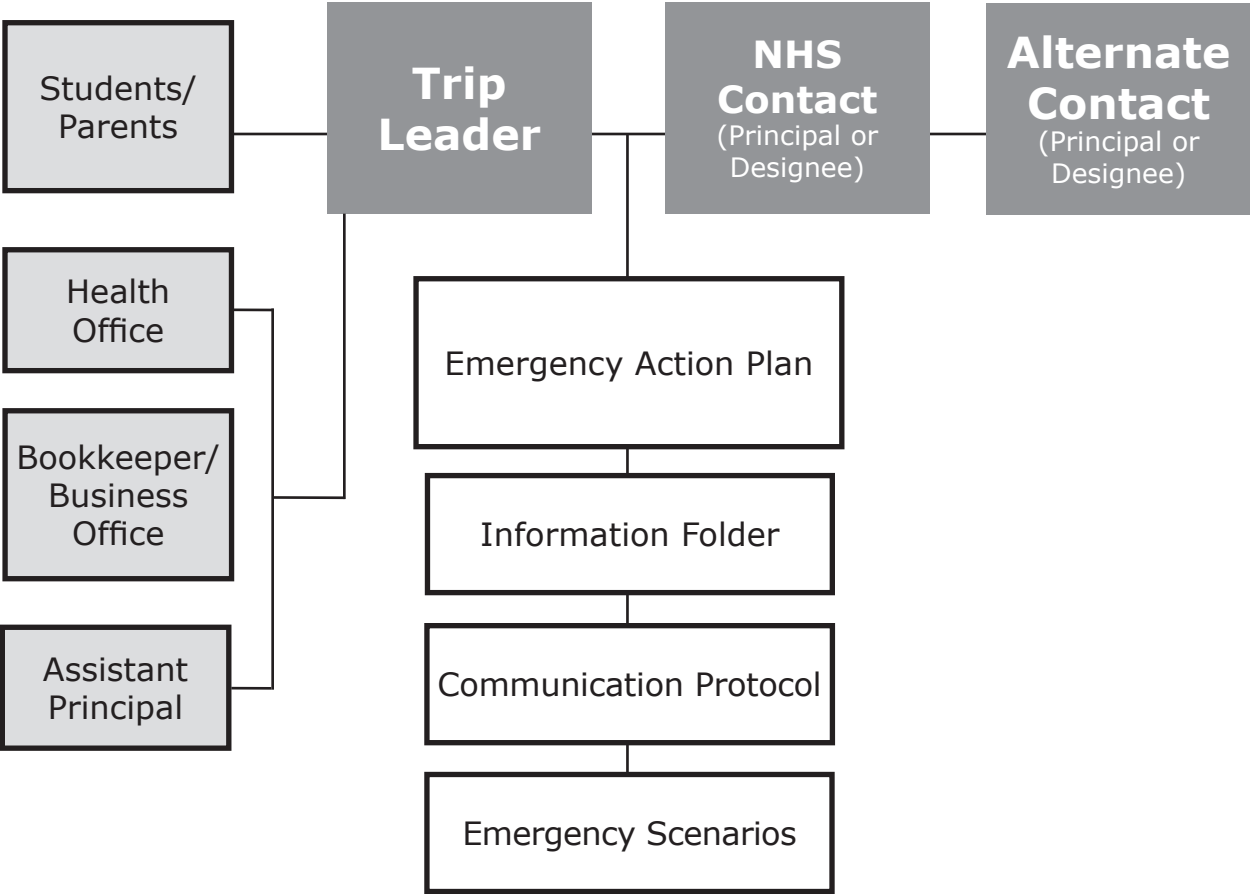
Students/ Parents

Trip Leader

NHS Contact (Principal or Designee)

Alternate Contact (Principal or Designee)

Health Office

Bookkeeper/ Business Office

Assistant Principal

Emergency Action Plan

Information Folder

Communication Protocol

Emergency Scenarios